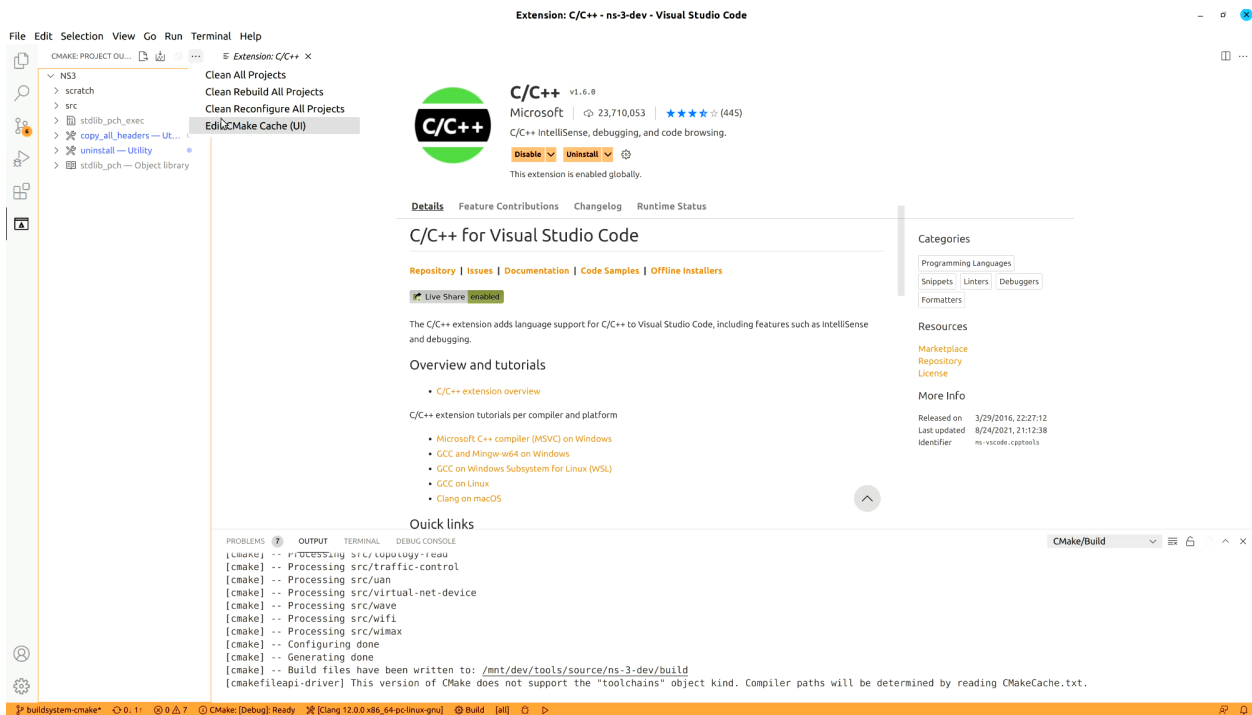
Extension: C/C++ - ns-3-dev - Visual Studio Code

File Edit Selection View Go Run Terminal Help

CMAKE: PROJECT OU...

Extension: C/C++ ×

NS3
scratch
src
stdlib_pch_exec
copy_all_headers — Ut...
uninstall — Utility
stdlib_pch — Object library

Clean All Projects
Clean Rebuild All Projects
Clean Reconfigure All Projects
Edit CMake Cache (UI)

C/C++
C/C++ v1.6.0
Microsoft | 23,710,053 | ★★★★☆ (445)
C/C++ IntelliSense, debugging, and code browsing.
Disable Uninstall
This extension is enabled globally.

Details Feature Contributions Changelog Runtime Status

C/C++ for Visual Studio Code

Repository | Issues | Documentation | Code Samples | Offline Installers

Live Share enabled

The C/C++ extension adds language support for C/C++ to Visual Studio Code, including features such as IntelliSense and debugging.

Overview and tutorials

• C/C++ extension overview

C/C++ extension tutorials per compiler and platform

• Microsoft C++ compiler (MSVC) on Windows
• GCC and Mingw-w64 on Windows
• GCC on Windows Subsystem for Linux (WSL)
• GCC on Linux
• Clang on macOS

Quick links

Categories
Programming Languages
Snippets Linters Debuggers
Formatters

Resources
Marketplace
Repository
License

More Info
Released on 3/29/2016, 22:27:12
Last updated 8/24/2021, 21:12:38
Identifier ms-vscode.cpptools

PROBLEMS 7 OUTPUT TERMINAL DEBUG CONSOLE
CMake/Build

[cmake] -- Processing src/topology-read
[cmake] -- Processing src/traffic-control
[cmake] -- Processing src/uan
[cmake] -- Processing src/virtual-net-device
[cmake] -- Processing src/wave
[cmake] -- Processing src/wifi
[cmake] -- Processing src/wimax
[cmake] -- Configuring done
[cmake] -- Generating done
[cmake] -- Build files have been written to: /mnt/dev/tools/source/ns-3-dev/build
[cmakefileapi-driver] This version of CMake does not support the "toolchains" object kind. Compiler paths will be determined by reading CMakeCache.txt.

buildsystem-cmake* 0↓ 1↑ ⊗ 0 ⚠ 7 CMake: [Debug]: Ready [Clang 12.0.0 x86_64-pc-linux-gnu] Build [all]